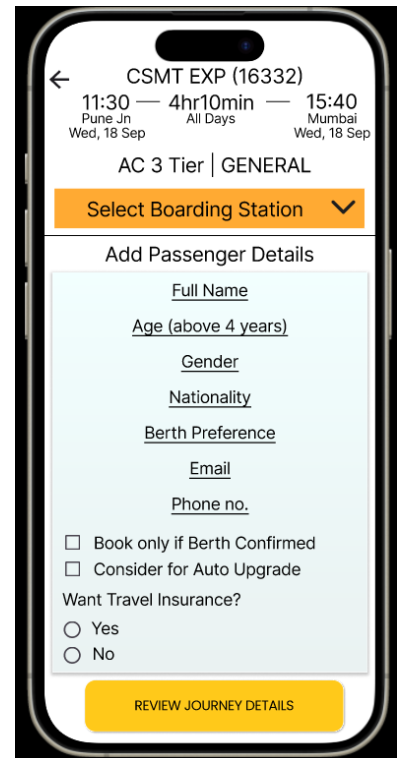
← CSMT EXP (16332)

11:30 — 4hr10min — 15:40
Pune Jn
Wed, 18 Sep
All Days
Mumbai
Wed, 18 Sep

AC 3 Tier | GENERAL

Select Boarding Station

Add Passenger Details

Full Name

Age (above 4 years)

Gender

Nationality

Berth Preference

Email

Phone no.

☐ Book only if Berth Confirmed
☐ Consider for Auto Upgrade

Want Travel Insurance?

○ Yes
○ No

REVIEW JOURNEY DETAILS